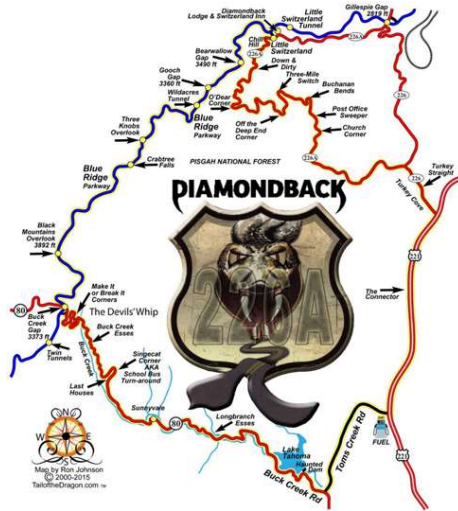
Diamondback Lodge & Switzerland Inn

Little Switzerland Tunnel

Gillespie Gap 2819 ft

Chestnut Hill

Little Switzerland

226A

226

Bearwallow Gap 3490 ft

Down & Dirty

Gooch Gap 3360 ft

Three-Mile Switch

Buchanan Bends

Wildacres Tunnel

O'Dear Corner

Blue Ridge Parkway

Off the Deep End Corner

Post Office Sweeper

Church Corner

Three Knobs Overlook

Crabtree Falls

PISGAH NATIONAL FOREST

226A

Turkey Straight

Blue Ridge Parkway

DIAMONDBACK

Turkey Cove

226A

221

Black Mountains Overlook 3892 ft

Make It or Break It Corners

The Connector

80

Buck Creek Gap 3373 ft

The Devils' Whip

Buck Creek Esses

Twin Tunnels

Buck Creek

Singecat Corner AKA School Bus Turn-around

Last Houses

Sevier

80

Longbranch Esses

Toms Creek Rd

FUEL

Lake Tahoma

Haunted Dam

Buck Creek Rd

221

N
W E
S

Map by Ron Johnson
© 2000-2015
TailoftheDragon.com